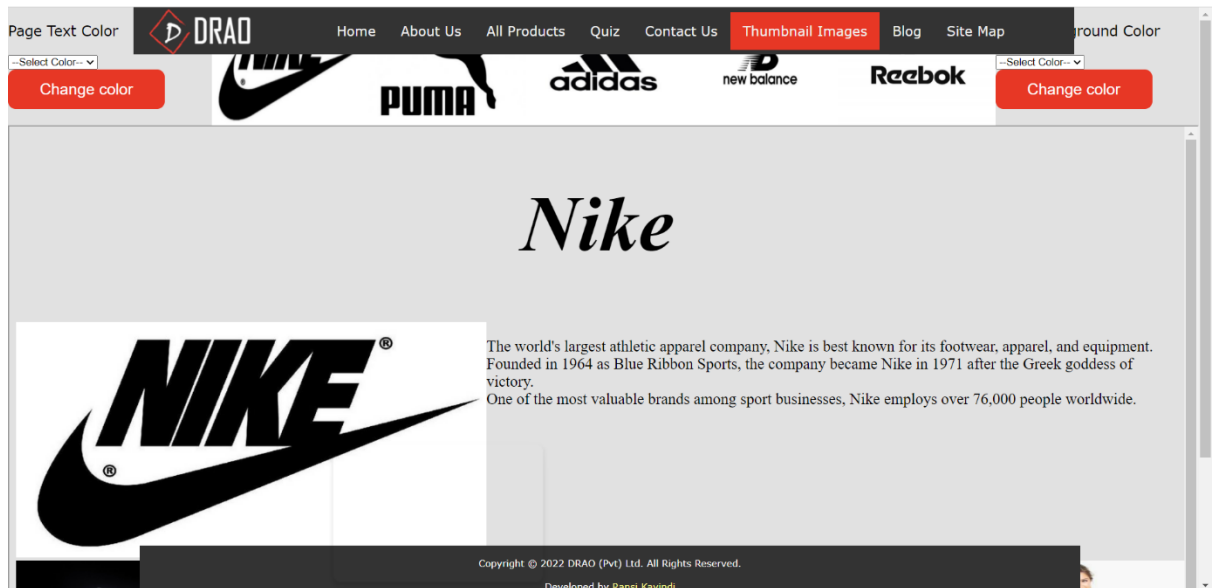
Page Text Color

DRAO

Home About Us All Products Quiz Contact Us Thumbnail Images Blog Site Map

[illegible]round Color

--Select Color--

Change color

PUMA adidas new balance Reebok

--Select Color--

Change color

Nike

NIKE®

®

The world's largest athletic apparel company, Nike is best known for its footwear, apparel, and equipment. Founded in 1964 as Blue Ribbon Sports, the company became Nike in 1971 after the Greek goddess of victory.
One of the most valuable brands among sport businesses, Nike employs over 76,000 people worldwide.

Copyright © 2022 DRAO (Pvt) Ltd. All Rights Reserved.

Developed by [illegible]